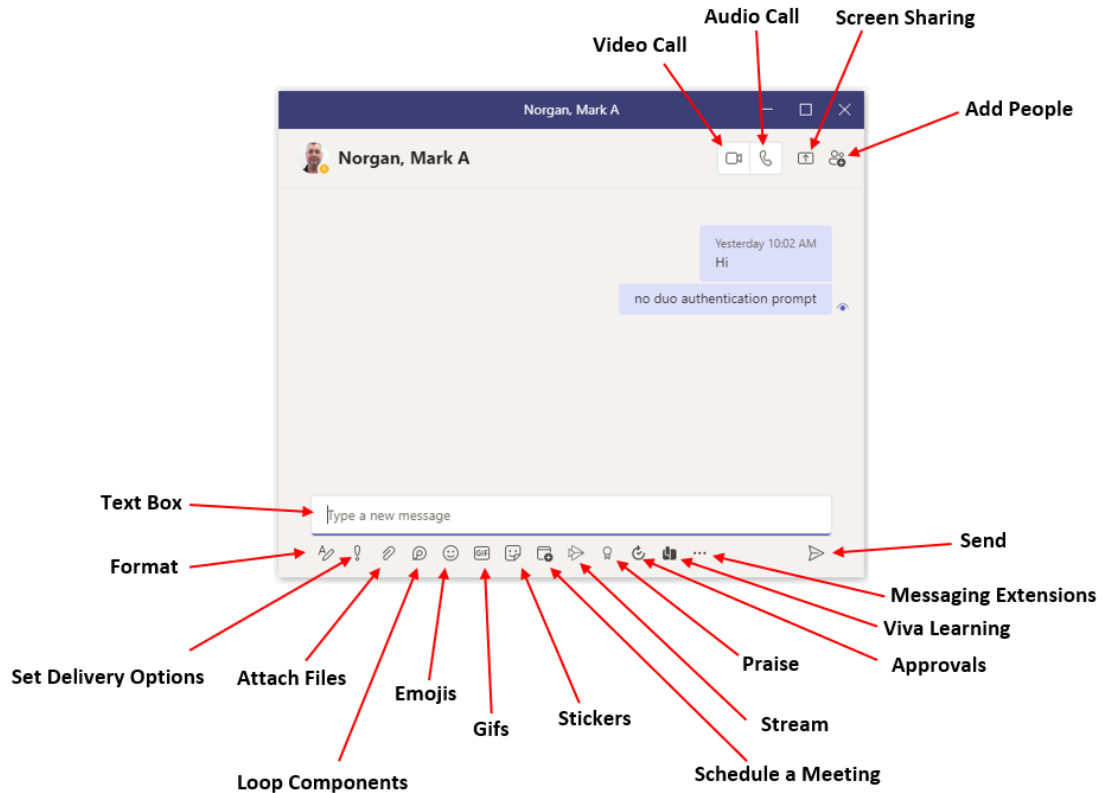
Audio Call

Screen Sharing

Video Call

Add People

Norgan, Mark A

Norgan, Mark A

Yesterday 10:02 AM
Hi

no duo authentication prompt

Text Box

Type a new message

Send

Format

GIF

...

Messaging Extensions

Viva Learning

Set Delivery Options

Attach Files

Praise

Approvals

Emojis

Gifs

Stickers

Stream

Schedule a Meeting

Loop Components